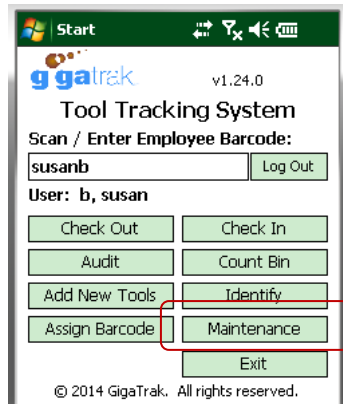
Start

gigatrak

v1.24.0

Tool Tracking System

Scan / Enter Employee Barcode:

susanb

Log Out

User: b, susan

Check Out

Check In

Audit

Count Bin

Add New Tools

Identify

Assign Barcode

Maintenance

Exit

© 2014 GigaTrak. All rights reserved.